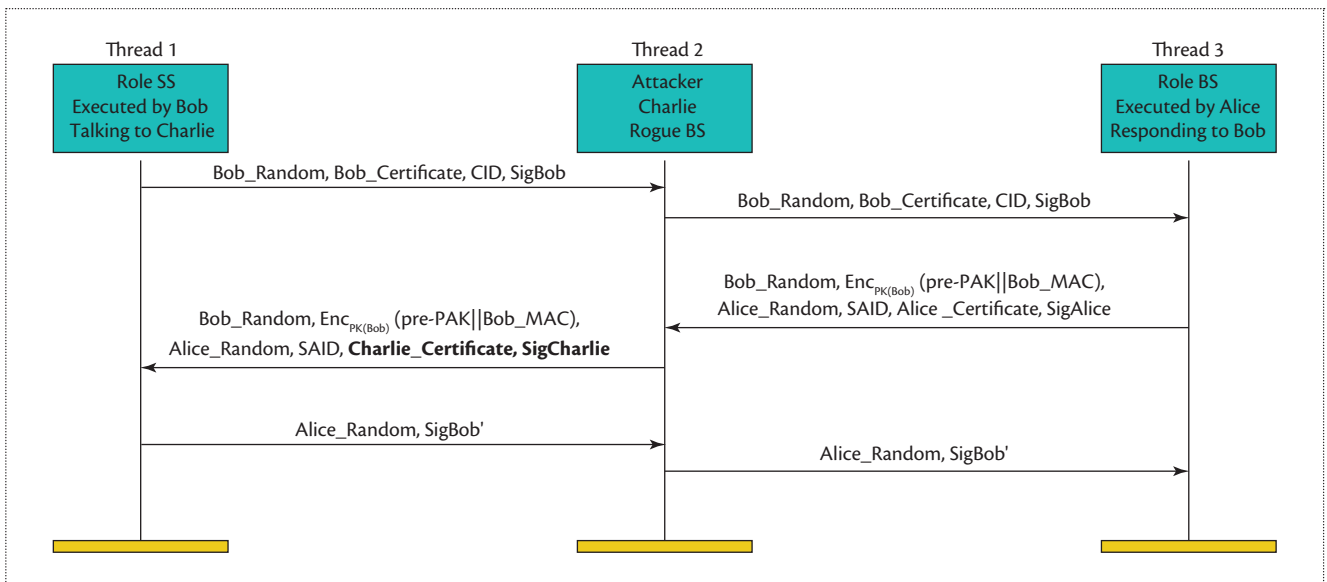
Thread 1

Role SS
Executed by Bob
Talking to Charlie

Thread 2

Attacker
Charlie
Rogue BS

Thread 3

Role BS
Executed by Alice
Responding to Bob

Bob_Random, Bob_Certificate, CID, SigBob

Bob_Random, Bob_Certificate, CID, SigBob

Bob_Random, $Enc_{PK(Bob)}$ (pre-PAK||Bob_MAC), Alice_Random, SAID, Alice _Certificate, SigAlice

Bob_Random, $Enc_{PK(Bob)}$ (pre-PAK||Bob_MAC), Alice_Random, SAID, **Charlie_Certificate, SigCharlie**

Alice_Random, SigBob'

Alice_Random, SigBob'